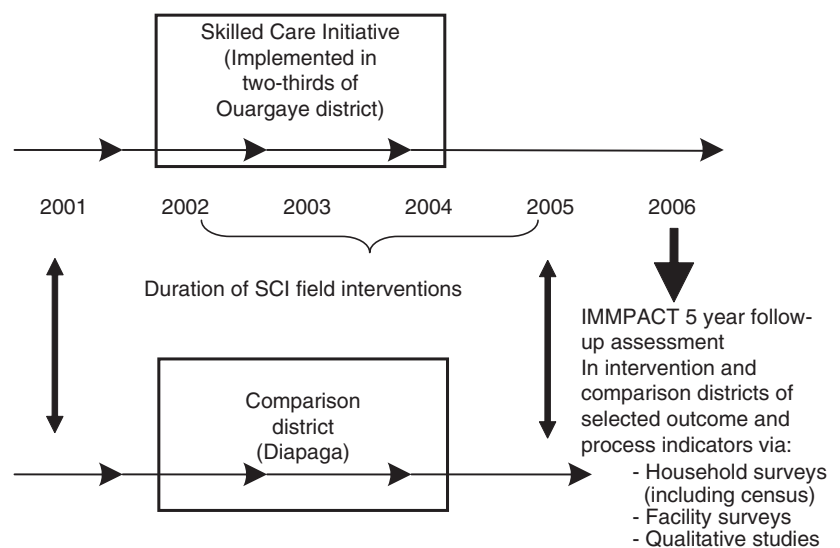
Skilled Care Initiative (Implemented in two-thirds of Ouargaye district)

2001
2002
2003
2004
2005
2006

Duration of SCI field interventions

IMMPACT 5 year follow-up assessment
In intervention and comparison districts of selected outcome and process indicators via:
- Household surveys (including census)
- Facility surveys
- Qualitative studies

Comparison district (Diapaga)